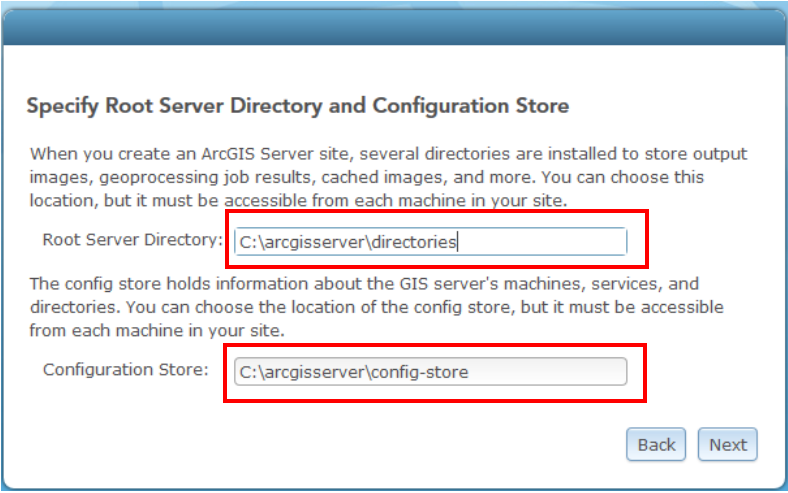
Specify Root Server Directory and Configuration Store

When you create an ArcGIS Server site, several directories are installed to store output images, geoprocessing job results, cached images, and more. You can choose this location, but it must be accessible from each machine in your site.

Root Server Directory: C:\arcgisserver\directories

The config store holds information about the GIS server's machines, services, and directories. You can choose the location of the config store, but it must be accessible from each machine in your site.

Configuration Store: C:\arcgisserver\config-store

Back Next